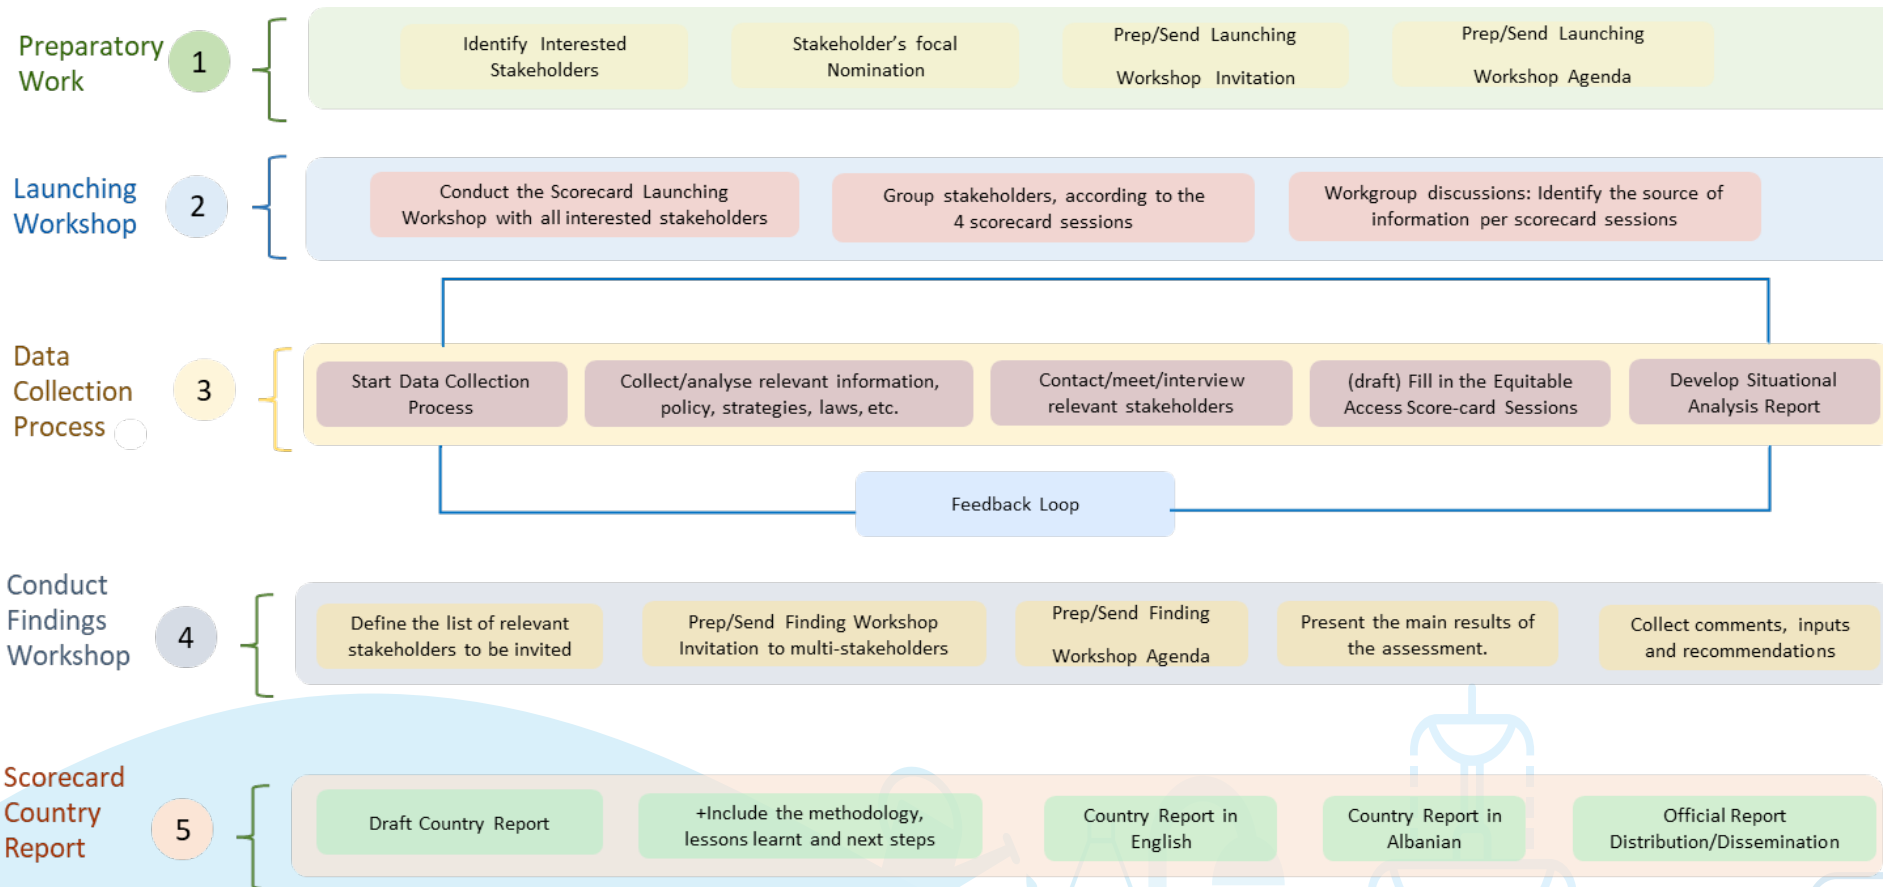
Preparatory Work
1
Identify Interested Stakeholders
Stakeholder's focal Nomination
Prep/Send Launching Workshop Invitation
Prep/Send Launching Workshop Agenda

Launching Workshop
2
Conduct the Scorecard Launching Workshop with all interested stakeholders
Group stakeholders, according to the 4 scorecard sessions
Workgroup discussions: Identify the source of information per scorecard sessions

Data Collection Process
3
Start Data Collection Process
Collect/analyse relevant information, policy, strategies, laws, etc.
Contact/meet/interview relevant stakeholders
(draft) Fill in the Equitable Access Score-card Sessions
Develop Situational Analysis Report
Feedback Loop

Conduct Findings Workshop
4
Define the list of relevant stakeholders to be invited
Prep/Send Finding Workshop Invitation to multi-stakeholders
Prep/Send Finding Workshop Agenda
Present the main results of the assessment.
Collect comments, inputs and recommendations

Scorecard Country Report
5
Draft Country Report
+Include the methodology, lessons learnt and next steps
Country Report in English
Country Report in Albanian
Official Report Distribution/Dissemination